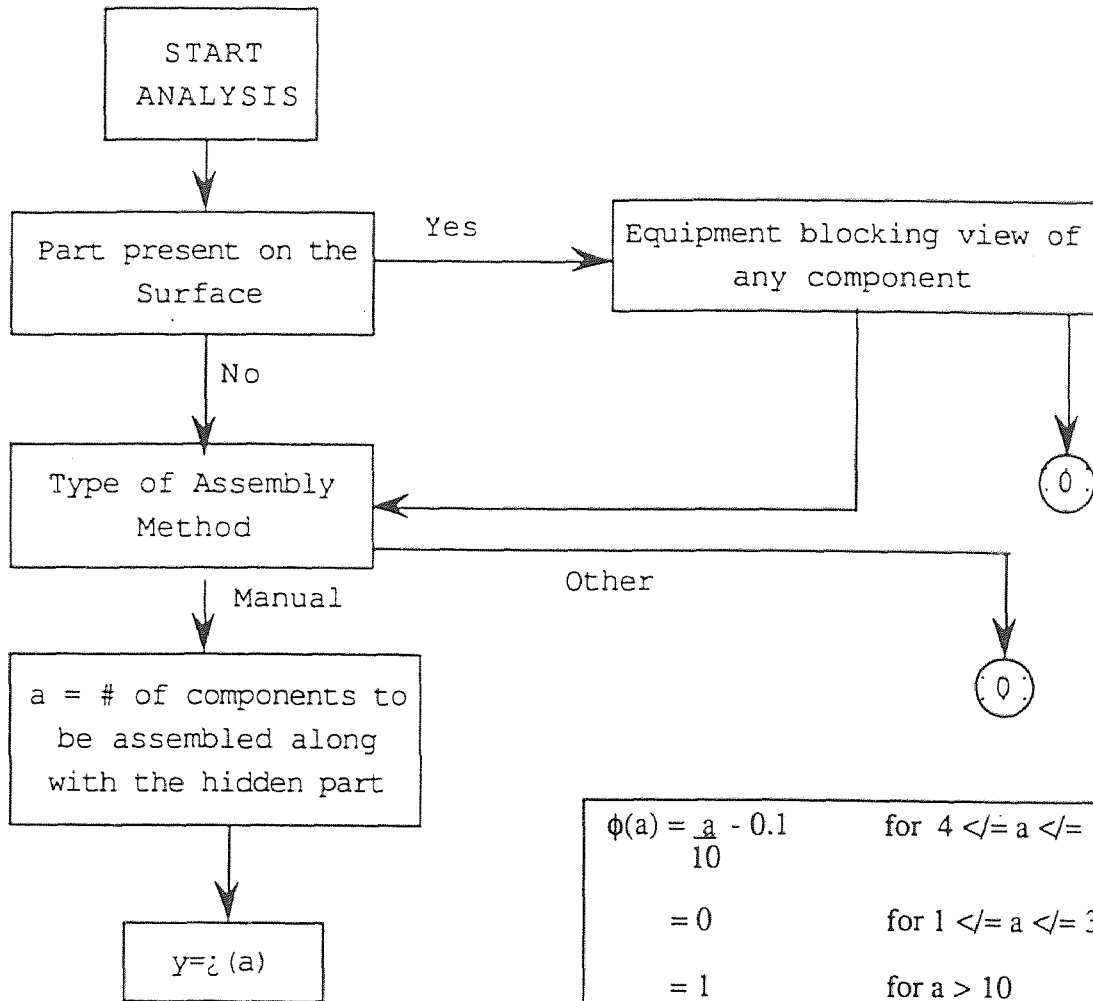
START ANALYSIS

Part present on the Surface

Yes

Equipment blocking view of any component

No

0

Type of Assembly Method

Other

Manual

0

a = # of components to be assembled along with the hidden part

$\phi(a) = \frac{a}{10} - 0.1$ for 4 </= a </= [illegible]

= 0 for 1 </= a </= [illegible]

= 1 for a > 10

y=¿(a)